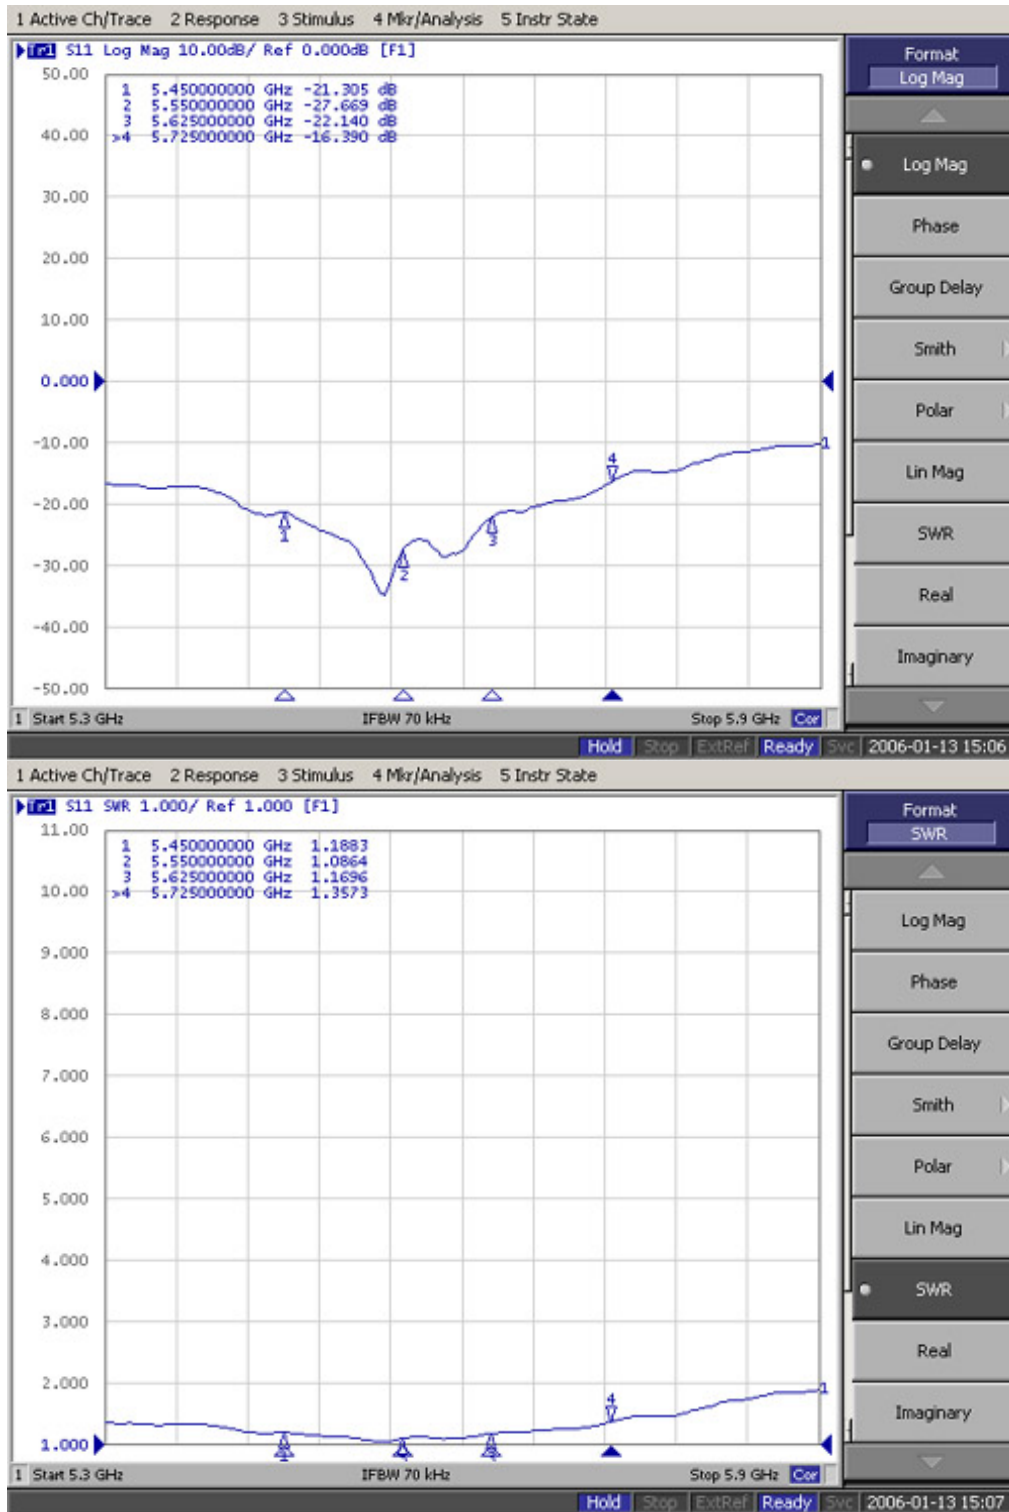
1 Active Ch/Trace 2 Response 3 Stimulus 4 Mkr/Analysis 5 Instr State

Tr1 S11 Log Mag 10.00dB/ Ref 0.000dB [F1]

50.00
40.00
30.00
20.00
10.00
0.000
-10.00
-20.00
-30.00
-40.00
-50.00

1 5.450000000 GHz -21.305 dB
2 5.550000000 GHz -27.669 dB
3 5.625000000 GHz -22.140 dB
>4 5.725000000 GHz -16.390 dB

1 2 3 4 1

1 Start 5.3 GHz IFBW 70 kHz Stop 5.9 GHz Cor

Format
Log Mag
Log Mag
Phase
Group Delay
Smith
Polar
Lin Mag
SWR
Real
Imaginary

Hold Stop ExtRef Ready Svc 2006-01-13 15:06

1 Active Ch/Trace 2 Response 3 Stimulus 4 Mkr/Analysis 5 Instr State

Tr1 S11 SWR 1.000/ Ref 1.000 [F1]

11.00
10.00
9.000
8.000
7.000
6.000
5.000
4.000
3.000
2.000
1.000

1 5.450000000 GHz 1.1883
2 5.550000000 GHz 1.0864
3 5.625000000 GHz 1.1696
>4 5.725000000 GHz 1.3573

1 2 3 4 1

1 Start 5.3 GHz IFBW 70 kHz Stop 5.9 GHz Cor

Format
SWR
Log Mag
Phase
Group Delay
Smith
Polar
Lin Mag
SWR
Real
Imaginary

Hold Stop ExtRef Ready Svc 2006-01-13 15:07